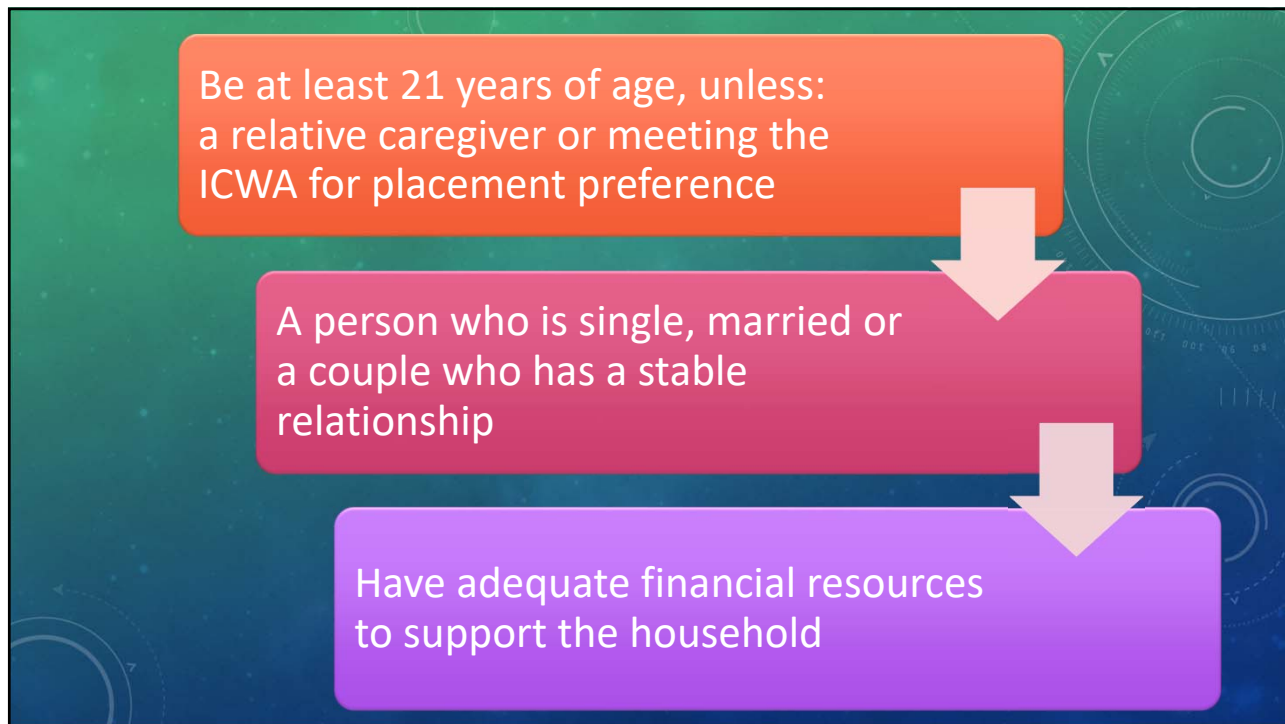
Be at least 21 years of age, unless: a relative caregiver or meeting the ICWA for placement preference

A person who is single, married or a couple who has a stable relationship

Have adequate financial resources to support the household